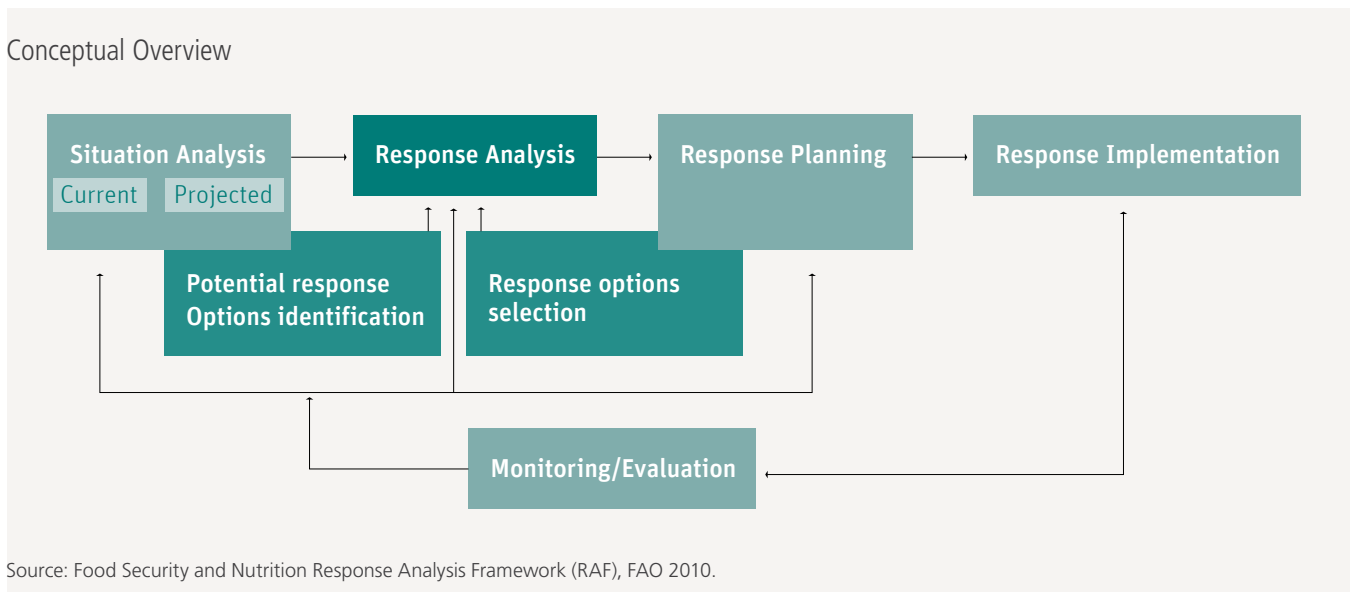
Conceptual Overview

Situation Analysis

Current

Projected

Response Analysis

Response Planning

Response Implementation

Potential response Options identification

Response options selection

Monitoring/Evaluation

Source: Food Security and Nutrition Response Analysis Framework (RAF), FAO 2010.